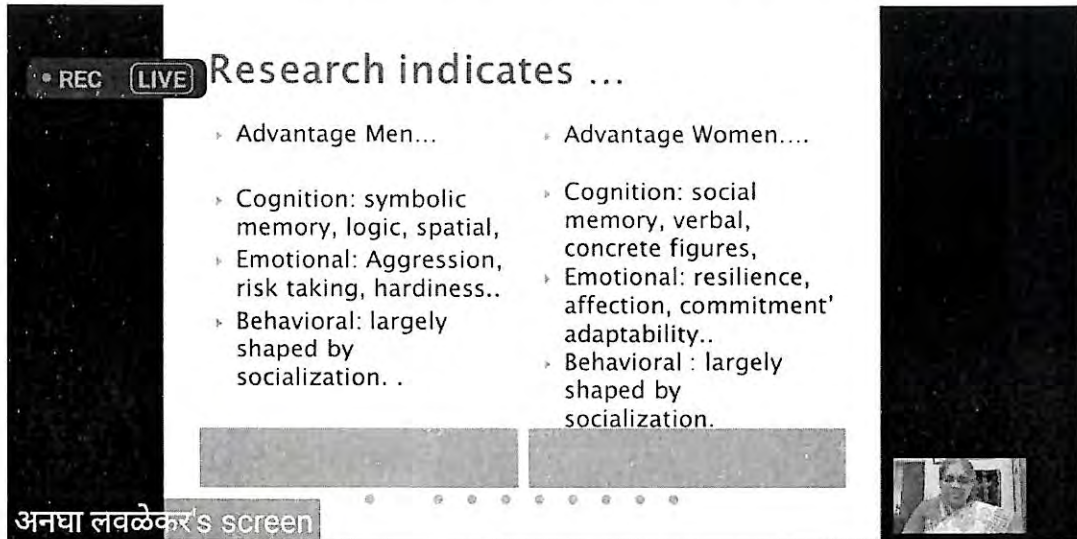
• REC LIVE

Research indicates ...

Advantage Men...

Cognition: symbolic memory, logic, spatial,

Emotional: Aggression, risk taking, hardiness..

Behavioral: largely shaped by socialization. .

Advantage Women....

Cognition: social memory, verbal, concrete figures,

Emotional: resilience, affection, commitment' adaptability..

Behavioral : largely shaped by socialization.

अनघा लवळेकर's screen